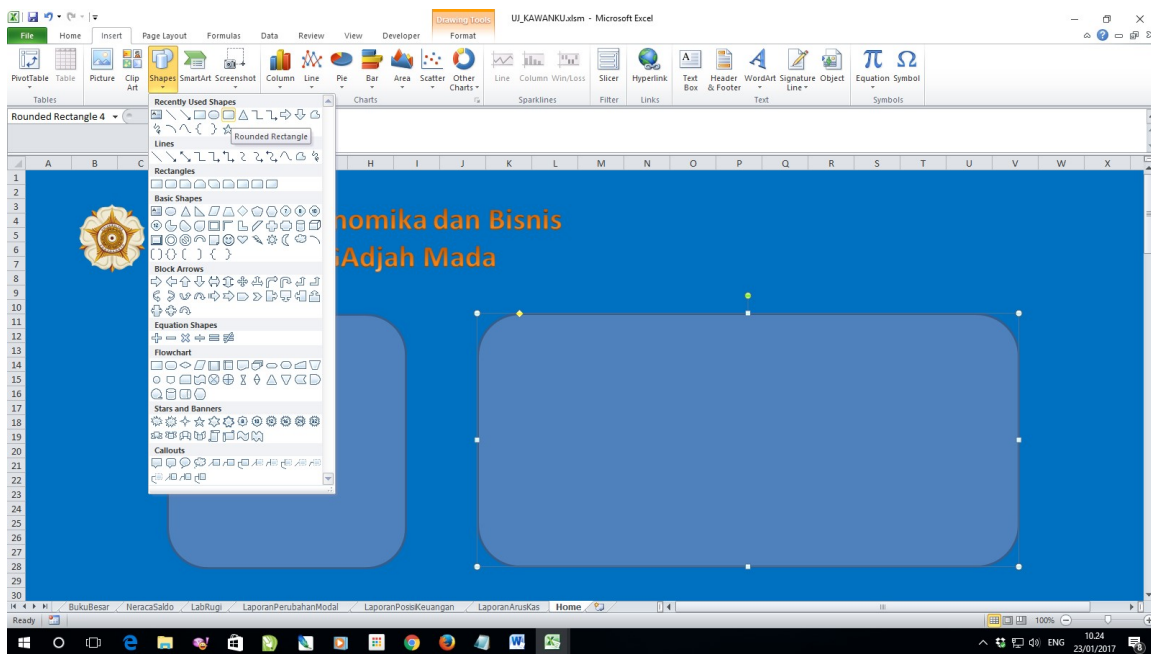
Drawing Tools
UJ_KAWANKU.xlsm - Microsoft Excel

File Home Insert Page Layout Formulas Data Review View Developer Format

PivotTable Table Picture Clip Art Shapes SmartArt Screenshot Column Line Pie Bar Area Scatter Other Charts Line Column Win/Loss Slicer Hyperlink Text Box Header & Footer WordArt Signature Line Object Equation Symbol

Tables Charts Sparklines Filter Links Text Symbols

Rounded Rectangle 4

Recently Used Shapes
Rounded Rectangle
Lines
Rectangles
Basic Shapes
Block Arrows
Equation Shapes
Flowchart
Stars and Banners
Callouts

A B C H I J K L M N O P Q R S T U V W X

1 2 3 4 5 6 7 8 9 10 11 12 13 14 15 16 17 18 19 20 21 22 23 24 25 26 27 28 29 30

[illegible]nomika dan Bisnis
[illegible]Adjah Mada

BukuBesar NeracaSaldo LabRugi LaporanPerubahanModal LaporanPosisiKeuangan LaporanArusKas Home

Ready 100%

ENG 10.24 23/01/2017